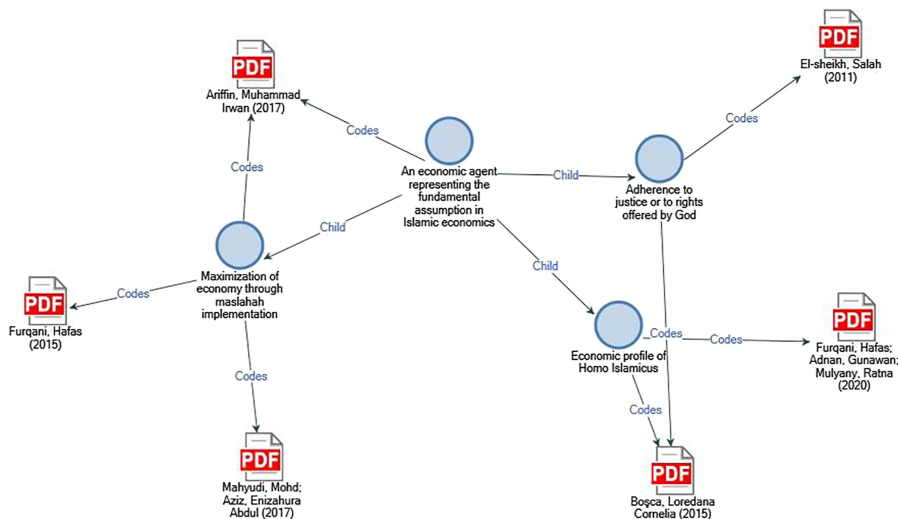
PDF
Ariffin, Muhammad Irwan (2017)

Codes

An economic agent representing the fundamental assumption in Islamic economics

Child

Adherence to justice or to rights offered by God

Codes

PDF
El-sheikh, Salah (2011)

Codes

Child

Maximization of economy through maslahah implementation

Codes

PDF
Furqani, Hafas (2015)

Child

Economic profile of Homo Islamicus

Codes

Codes

PDF
Furqani, Hafas; Adnan, Gunawan; Mulyany, Ratna (2020)

Codes

Codes

PDF
Mahyudi, Mohd; Aziz, Enizahura Abdul (2017)

PDF
Boşca, Loredana Cornelia (2015)